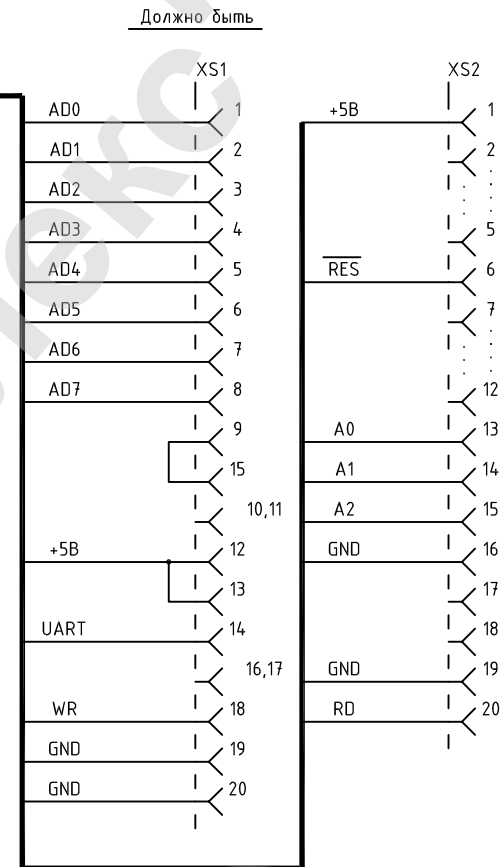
Должно быть

XS1

AD0 1
AD1 2
AD2 3
AD3 4
AD4 5
AD5 6
AD6 7
AD7 8
9
15
10,11
+5В 12
13
UART 14
16,17
WR 18
GND 19
GND 20

XS2

+5В 1
2
5
$\overline{RES}$ 6
7
12
A0 13
A1 14
A2 15
GND 16
17
18
GND 19
RD 20